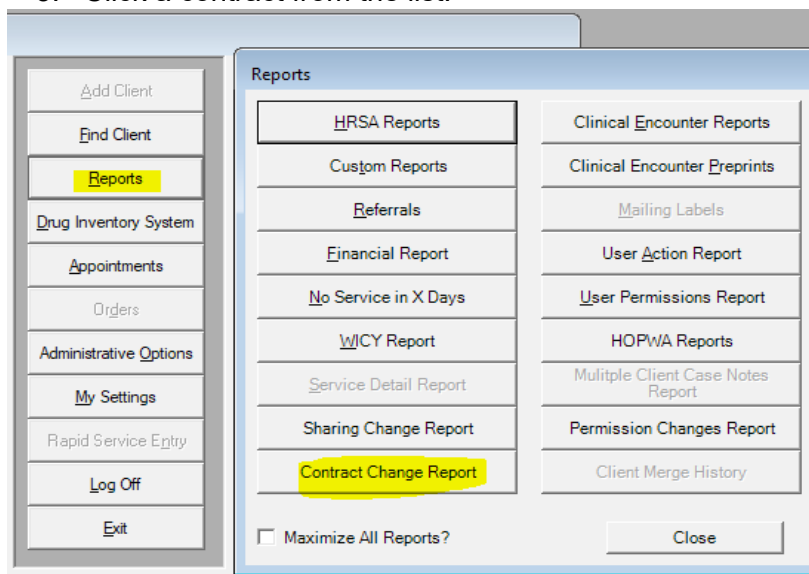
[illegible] Click a contract from the list.

Add Client
Find Client
Reports
Drug Inventory System
Appointments
Orders
Administrative Options
My Settings
Rapid Service Entry
Log Off
Exit

Reports

HRSA Reports
Custom Reports
Referrals
Financial Report
No Service in X Days
WICY Report
Service Detail Report
Sharing Change Report
Contract Change Report

Clinical Encounter Reports
Clinical Encounter Preprints
Mailing Labels
User Action Report
User Permissions Report
HOPWA Reports
Mulitple Client Case Notes Report
Permission Changes Report
Client Merge History

Maximize All Reports?
Close